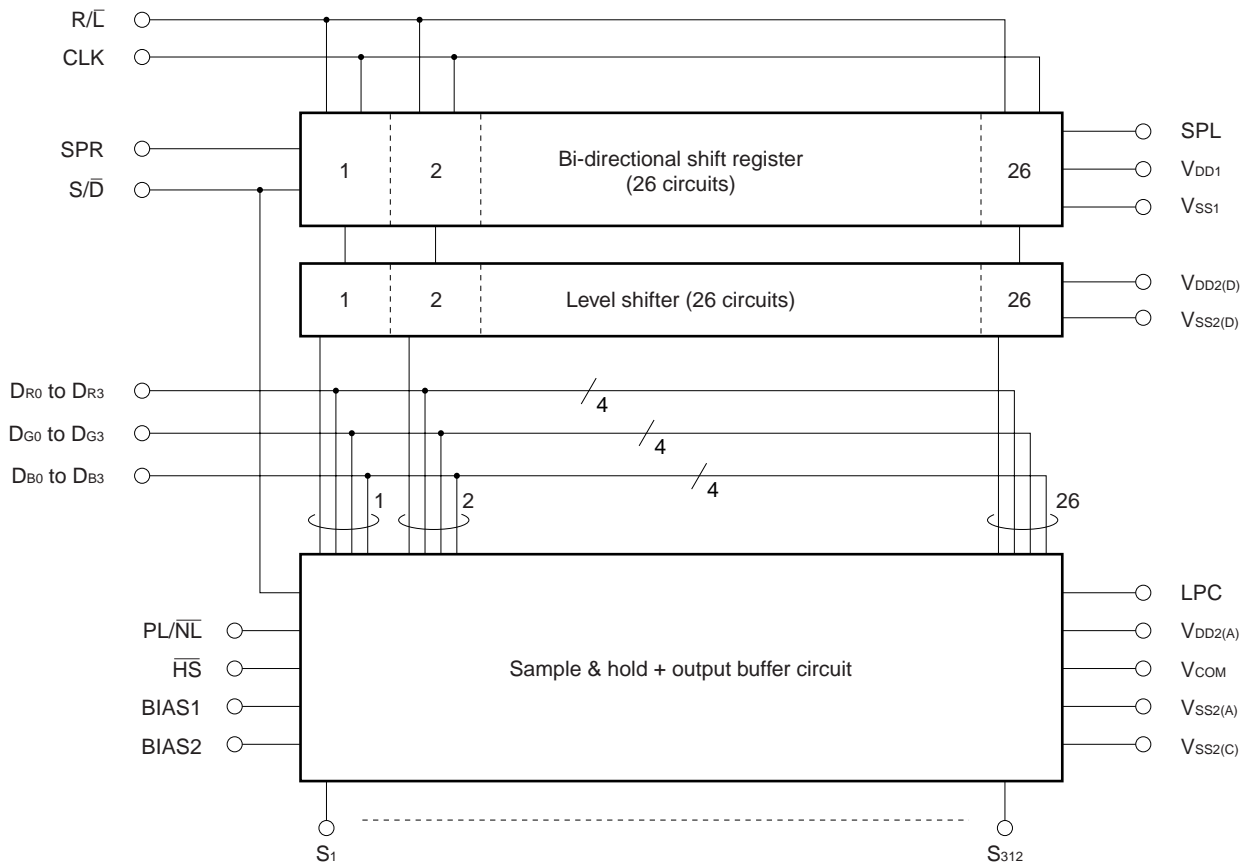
$R/\overline{L}$

CLK

SPR

$S/\overline{D}$

1

2

Bi-directional shift register (26 circuits)

26

SPL

$V_{DD1}$

$V_{SS1}$

1

2

Level shifter (26 circuits)

26

$V_{DD2(D)}$

$V_{SS2(D)}$

$D_{R0}$ to $D_{R3}$

4

$D_{G0}$ to $D_{G3}$

4

$D_{B0}$ to $D_{B3}$

4

1

2

26

LPC

$PL/\overline{NL}$

$V_{DD2(A)}$

$\overline{HS}$

Sample & hold + output buffer circuit

$V_{COM}$

BIAS1

$V_{SS2(A)}$

BIAS2

$V_{SS2(C)}$

$S_1$

$S_{312}$